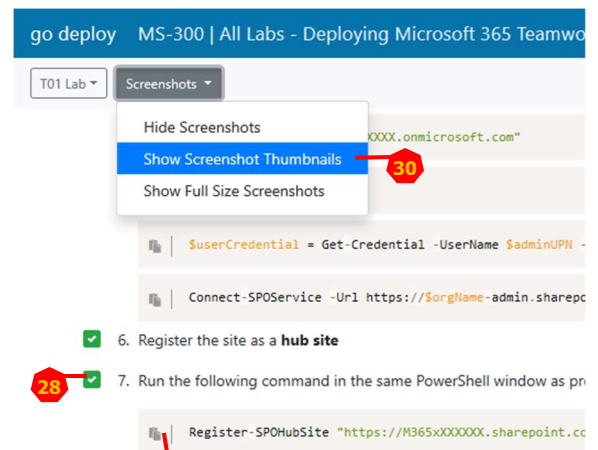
go deploy MS-300 | All Labs - Deploying Microsoft 365 Teamwo

T01 Lab ▾ Screenshots ▾

Hide Screenshots
Show Screenshot Thumbnails
Show Full Size Screenshots

30

XXXX.onmicrosoft.com"

$userCredential = Get-Credential -UserName $adminUPN -

Connect-SPOService -Url https://$orgName-admin.sharepo

6. Register the site as a **hub site**

28

7. Run the following command in the same PowerShell window as pr

Register-SPOHubSite "https://M365xXXXXXX.sharepoint.co